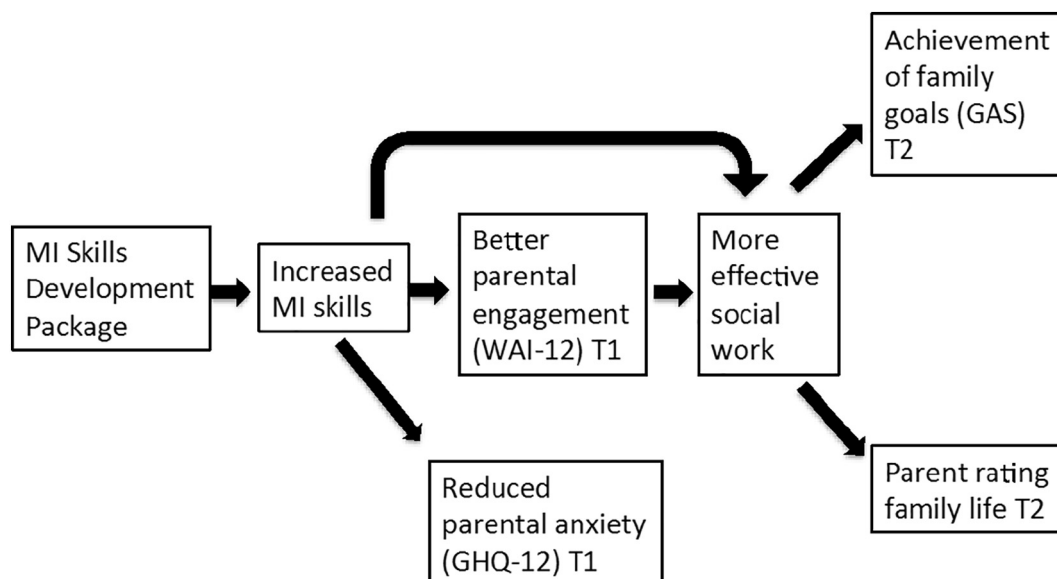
MI Skills Development Package

Increased MI skills

Better parental engagement (WAI-12) T1

More effective social work

Achievement of family goals (GAS) T2

Parent rating family life T2

Reduced parental anxiety (GHQ-12) T1